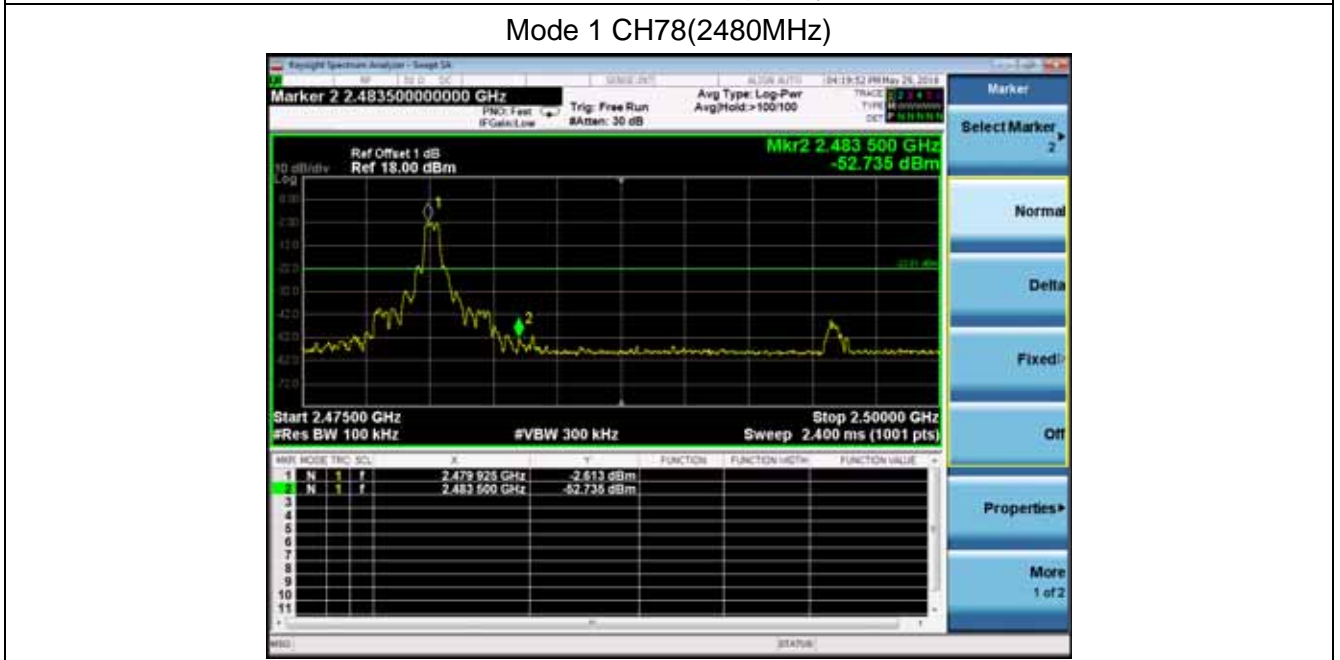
Mode 1 CH78(2480MHz)

Keysight Spectrum Analyzer - Swept SA

Marker 2 2.483500000000 GHz

PNO: Fast
IFGain:Low

Trig: Free Run
#Atten: 30 dB

Avg Type: Log-Pwr
Avg|Hold:>100/100

04:19:52 PM May 26, 2016

TRACE
TYPE
DET

Marker

Select Marker
2

Ref Offset 1 dB
10 dB/div Ref 18.00 dBm
Log

Mkr2 2.483 500 GHz
-52.735 dBm

Normal

Delta

Fixed

Off

Properties

More
1 of 2

Start 2.47500 GHz
#Res BW 100 kHz

#VBW 300 kHz

Stop 2.50000 GHz
Sweep 2.400 ms (1001 pts)

| MKR | MODE | TRC | SCL | X | Y | FUNCTION | FUNCTION WIDTH | FUNCTION VALUE |
|---|---|---|---|---|---|---|---|---|
| 1 | N | 1 | f | 2.479 925 GHz | -2.613 dBm | | | |
| 2 | N | 1 | f | 2.483 500 GHz | -52.735 dBm | | | |
| 3 | | | | | | | | |
| 4 | | | | | | | | |
| 5 | | | | | | | | |
| 6 | | | | | | | | |
| 7 | | | | | | | | |
| 8 | | | | | | | | |
| 9 | | | | | | | | |
| 10 | | | | | | | | |
| 11 | | | | | | | | |

MSG

STATUS